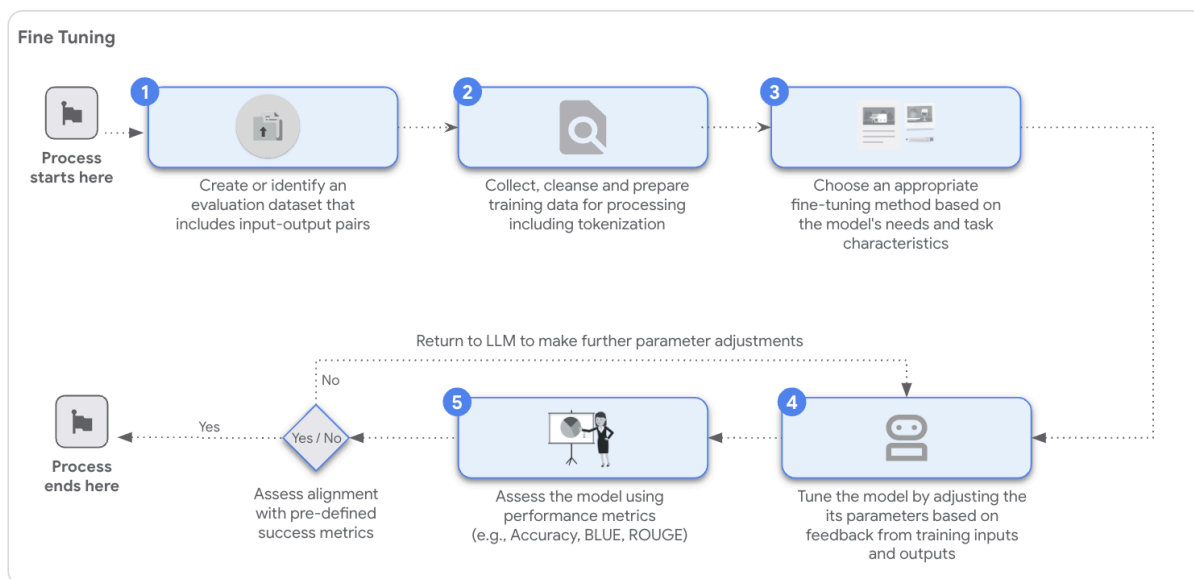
Fine Tuning

Process starts here

1
Create or identify an evaluation dataset that includes input-output pairs

2
Collect, cleanse and prepare training data for processing including tokenization

3
Choose an appropriate fine-tuning method based on the model's needs and task characteristics

Return to LLM to make further parameter adjustments

No

Yes

Yes / No

Process ends here

Assess alignment with pre-defined success metrics

5
Assess the model using performance metrics (e.g., Accuracy, BLUE, ROUGE)

4
Tune the model by adjusting the its parameters based on feedback from training inputs and outputs